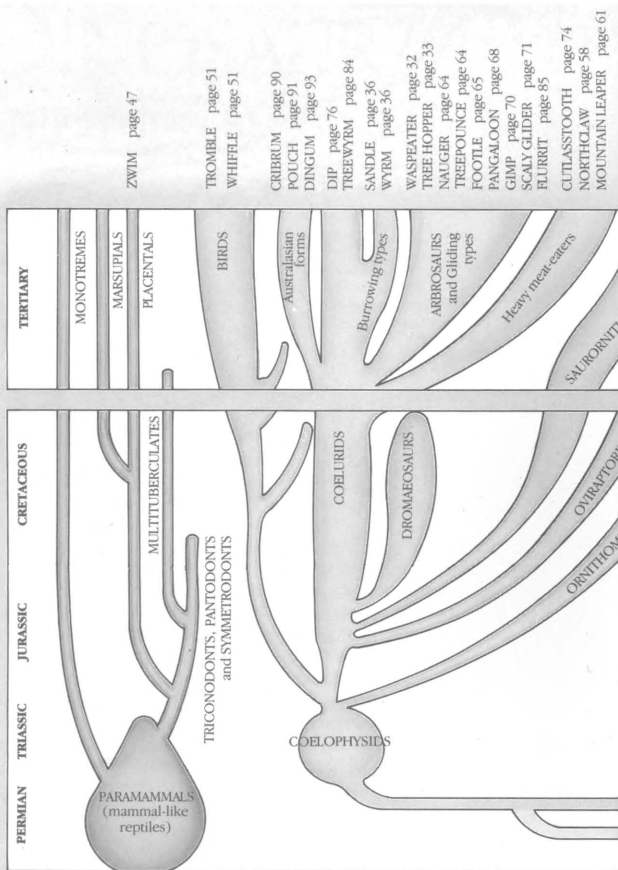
PERMIAN TRIASSIC JURASSIC CRETACEOUS TERTIARY

PARAMAMMALS (mammal-like reptiles)

TRICONODONTS, PANTODONTS and SYMMETRODONTS

MULTITUBERCULATES

MONOTREMES

MARSUPIALS

PLACENTALS

ZWIM page 47

COELOPHYSIDS

COELURIDS

DROMAEOSAURS

BIRDS

TROMBLE page 51
WHIFFLE page 51

Australasian forms

CRIBRUM page 90
POUCH page 91
DINGUM page 93
DIP page 76
TREEWYRM page 84

Burrowing types

SANDLE page 36
WYRM page 36

ARBROSAURS and Gliding types

WASPEATER page 32
TREE HOPPER page 33
NAUGER page 64
TREEPOUNCE page 64
FOOTLE page 65
PANGALOON page 68
GIMP page 70
SCALY GLIDER page 71
FLURRIT page 85

Heavy meat-eaters

CUTLASSTOOTH page 74
NORTHCLAW page 58
MOUNTAIN LEAPER page 61

SAURORNIT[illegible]

OVIRAPTOR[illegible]

ORNITHOM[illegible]